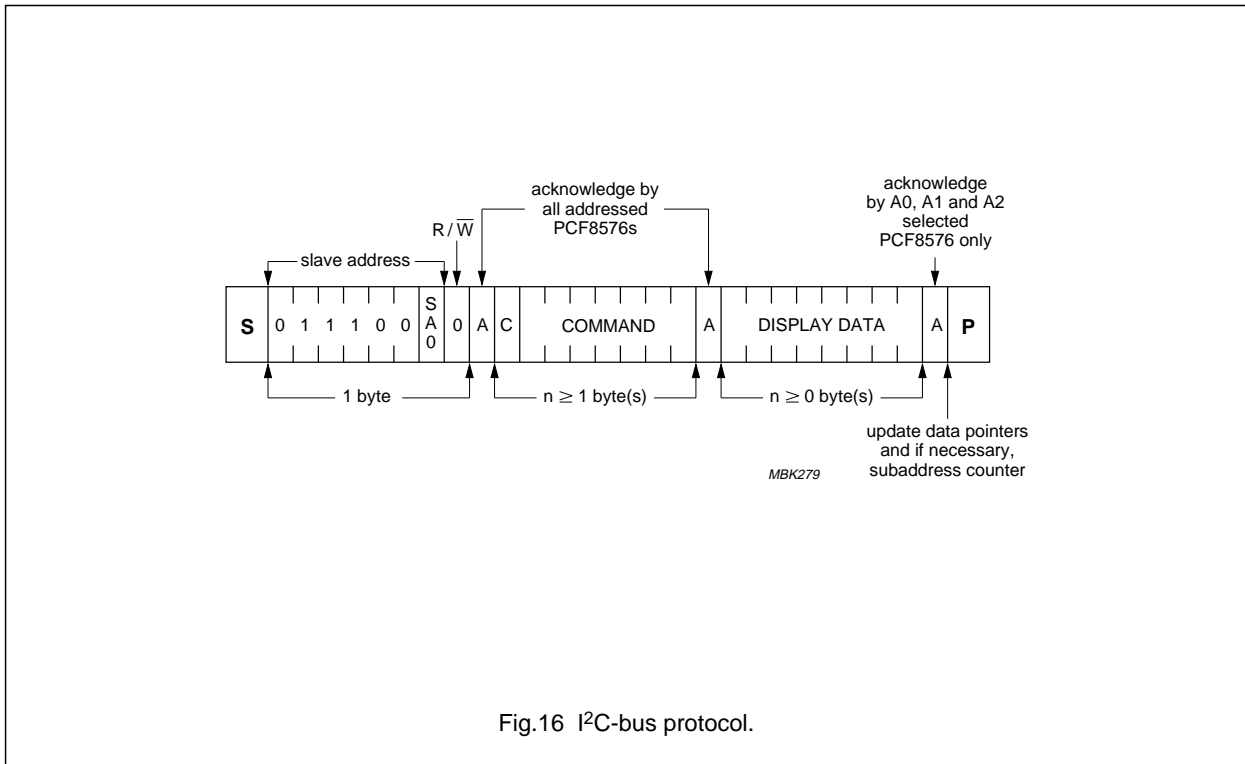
acknowledge by all addressed PCF8576s

acknowledge by A0, A1 and A2 selected PCF8576 only

R / $\overline{W}$

slave address

S 0 1 1 1 0 0 S A 0 0 A C COMMAND A DISPLAY DATA A P

1 byte

$n \geq 1$ byte(s)

$n \geq 0$ byte(s)

update data pointers and if necessary, subaddress counter

MBK279

Fig.16 I$^2$C-bus protocol.